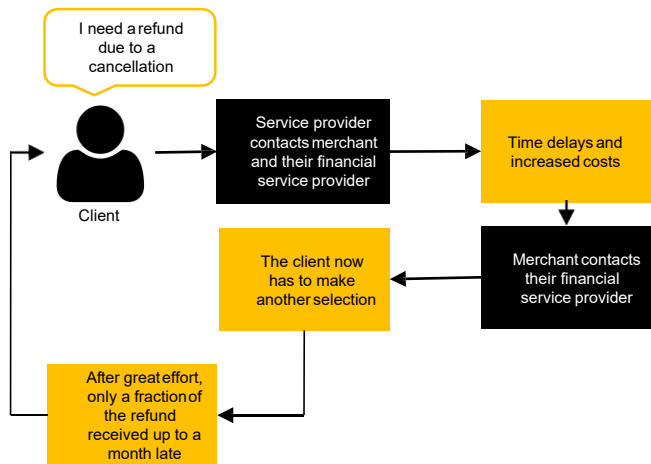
I need a refund due to a cancellation

Client

Service provider contacts merchant and their financial service provider

Time delays and increased costs

Merchant contacts their financial service provider

The client now has to make another selection

After great effort, only a fraction of the refund received up to a month late